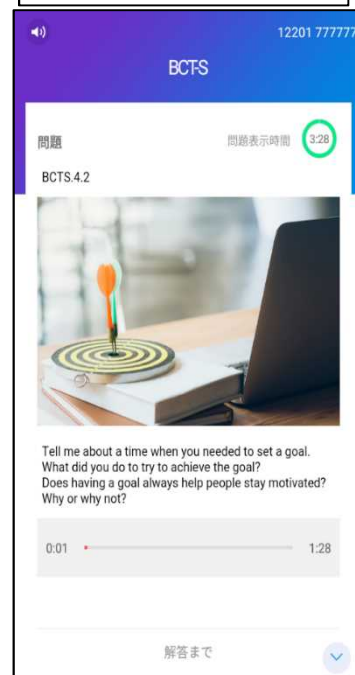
12201 777777

BCT-S

問題

問題表示時間 3:28

BCTS.4.2

Tell me about a time when you needed to set a goal. What did you do to try to achieve the goal? Does having a goal always help people stay motivated? Why or why not?

0:01

1:28

解答まで